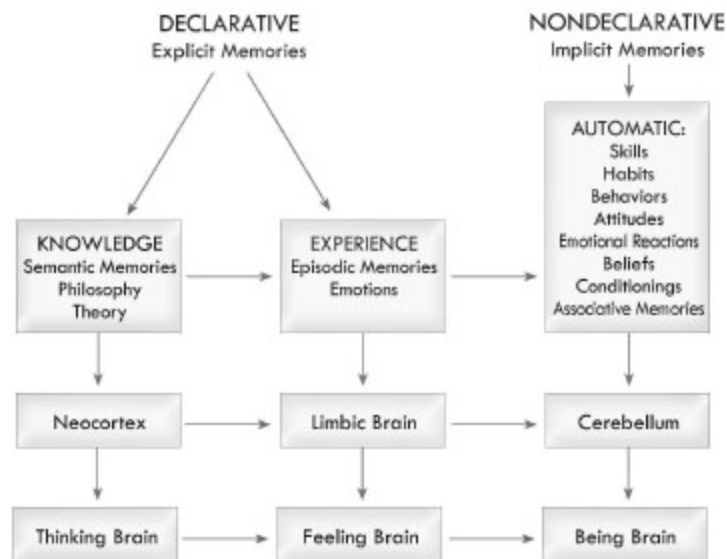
DECLARATIVE
Explicit Memories

NONDECLARATIVE
Implicit Memories

KNOWLEDGE
Semantic Memories
Philosophy
Theory

EXPERIENCE
Episodic Memories
Emotions

AUTOMATIC:
Skills
Habits
Behaviors
Attitudes
Emotional Reactions
Beliefs
Conditionings
Associative Memories

Neocortex

Limbic Brain

Cerebellum

Thinking Brain

Feeling Brain

Being Brain